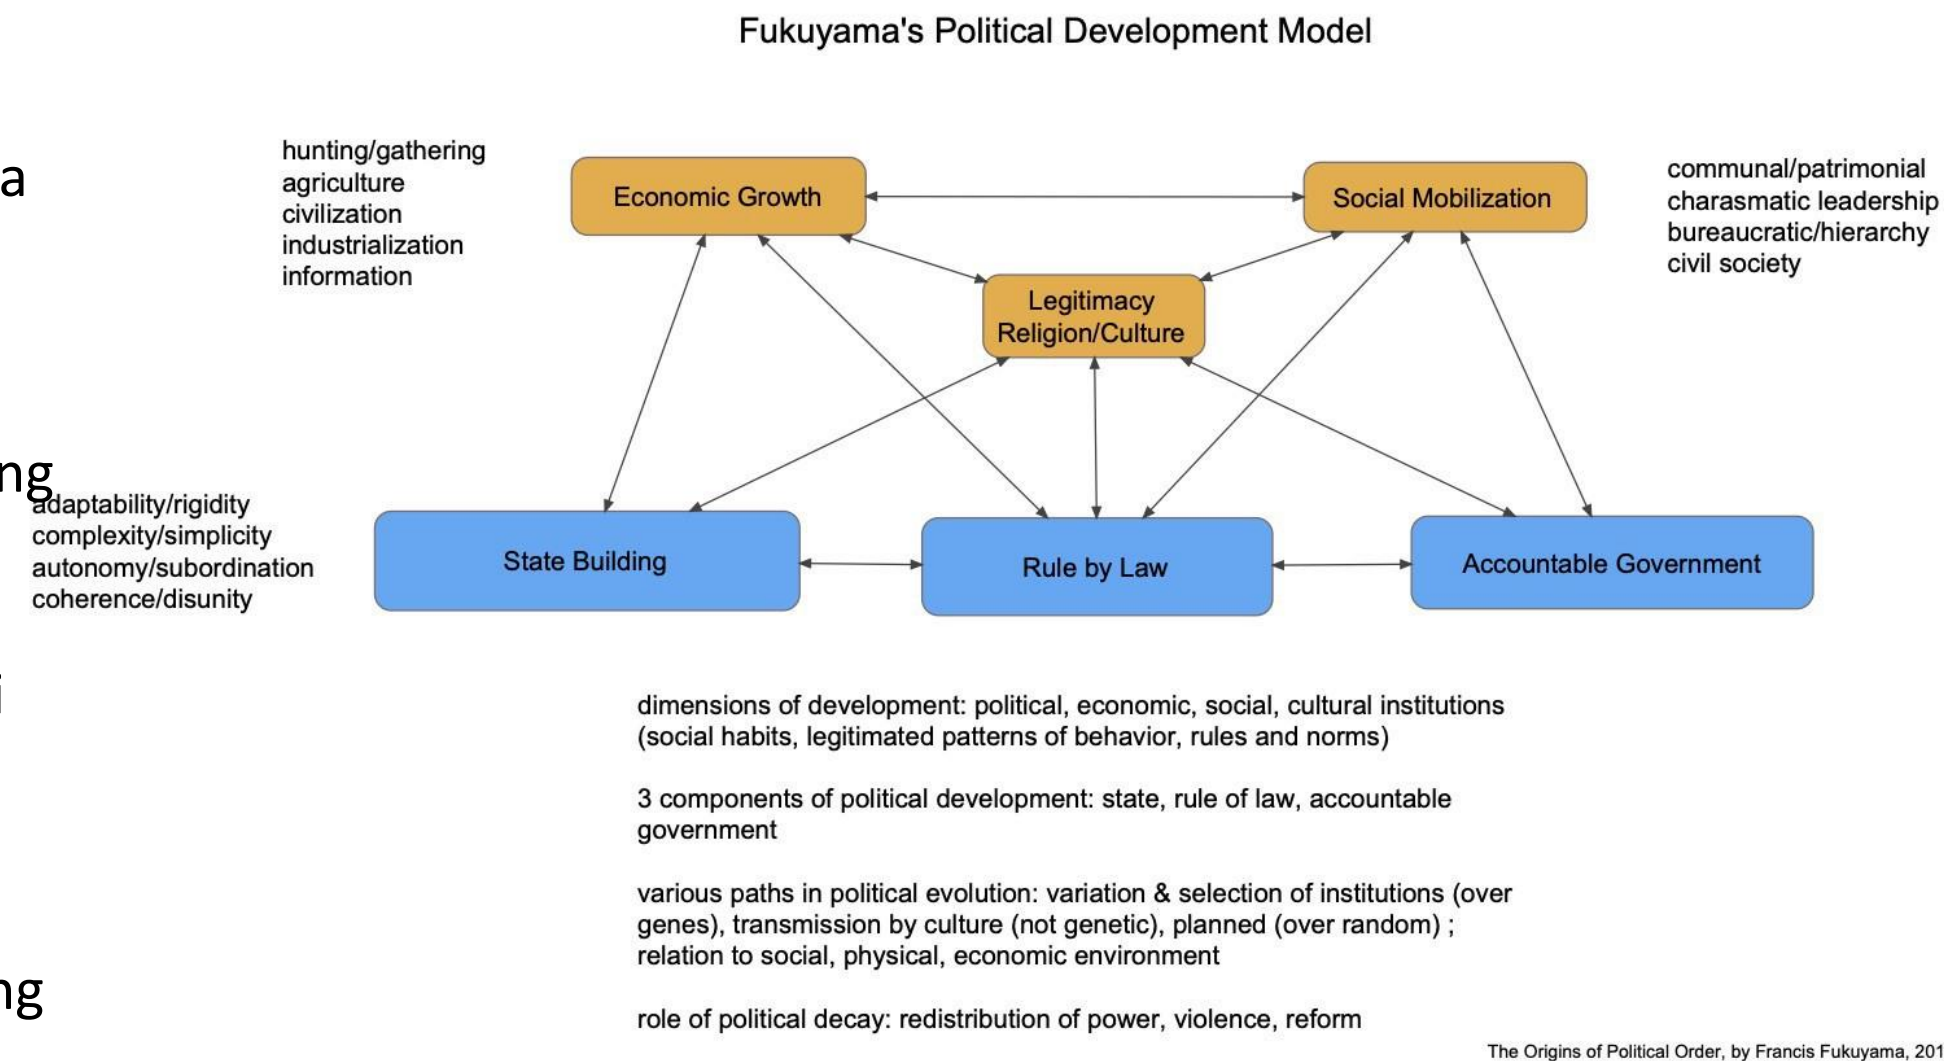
Fukuyama's Political Development Model

a

hunting/gathering
agriculture
civilization
industrialization
information

Economic Growth

Social Mobilization

communal/patrimonial
charasmatic leadership
bureaucratic/hierarchy
civil society

Legitimacy
Religion/Culture

ng

adaptability/rigidity
complexity/simplicity
autonomy/subordination
coherence/disunity

State Building

Rule by Law

Accountable Government

i

dimensions of development: political, economic, social, cultural institutions (social habits, legitimated patterns of behavior, rules and norms)

3 components of political development: state, rule of law, accountable government

various paths in political evolution: variation & selection of institutions (over genes), transmission by culture (not genetic), planned (over random) ; relation to social, physical, economic environment

ng

role of political decay: redistribution of power, violence, reform

The Origins of Political Order, by Francis Fukuyama, 201